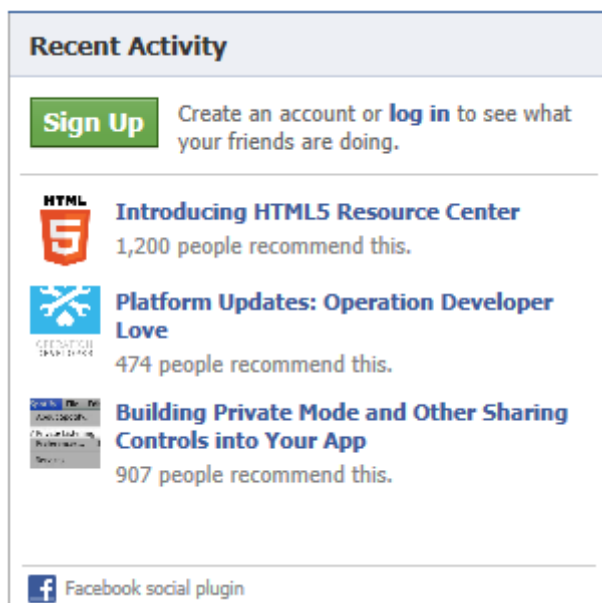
Recent Activity

Sign Up Create an account or log in to see what your friends are doing.

HTML 5

Introducing HTML5 Resource Center
1,200 people recommend this.

OPERATION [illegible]

Platform Updates: Operation Developer Love
474 people recommend this.

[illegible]

Building Private Mode and Other Sharing Controls into Your App
907 people recommend this.

Facebook social plugin